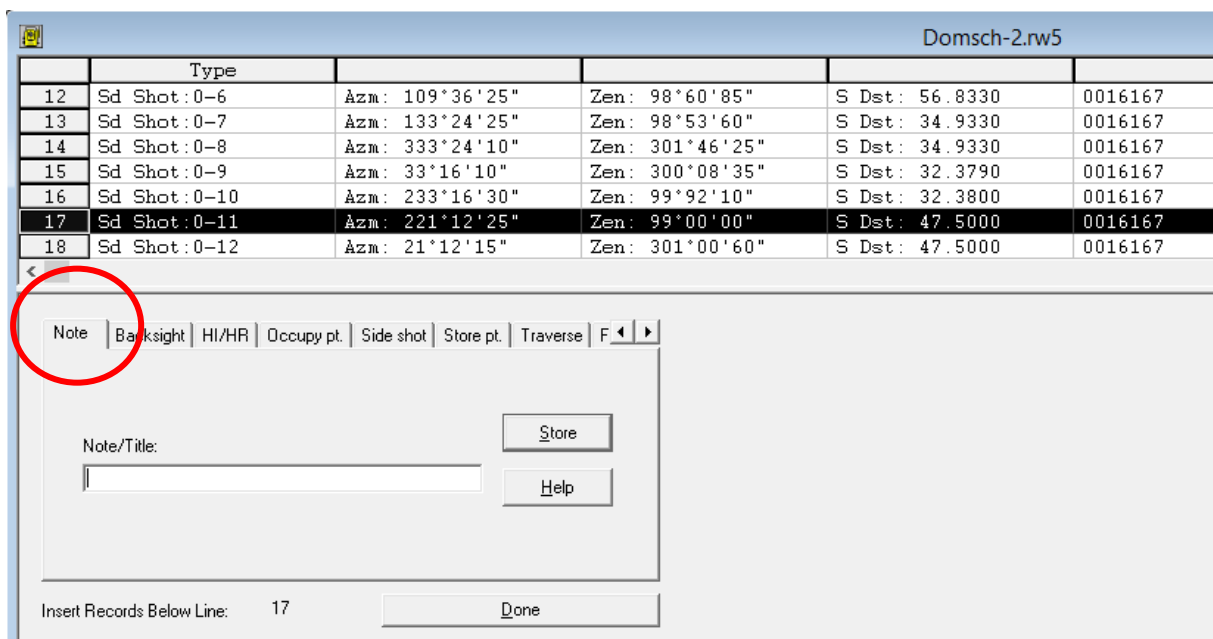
Domsch-2.rw5

| | Type | | | | |
|---|---|---|---|---|---|
| 12 | Sd Shot:0-6 | Azm: 109°36'25" | Zen: 98°60'85" | S Dst: 56.8330 | 0016167 |
| 13 | Sd Shot:0-7 | Azm: 133°24'25" | Zen: 98°53'60" | S Dst: 34.9330 | 0016167 |
| 14 | Sd Shot:0-8 | Azm: 333°24'10" | Zen: 301°46'25" | S Dst: 34.9330 | 0016167 |
| 15 | Sd Shot:0-9 | Azm: 33°16'10" | Zen: 300°08'35" | S Dst: 32.3790 | 0016167 |
| 16 | Sd Shot:0-10 | Azm: 233°16'30" | Zen: 99°92'10" | S Dst: 32.3800 | 0016167 |
| 17 | Sd Shot:0-11 | Azm: 221°12'25" | Zen: 99°00'00" | S Dst: 47.5000 | 0016167 |
| 18 | Sd Shot:0-12 | Azm: 21°12'15" | Zen: 301°00'60" | S Dst: 47.5000 | 0016167 |

Note | Backsight | HI/HR | Occupy pt. | Side shot | Store pt. | Traverse | F

Note/Title:

Store

Help

Insert Records Below Line: 17

Done